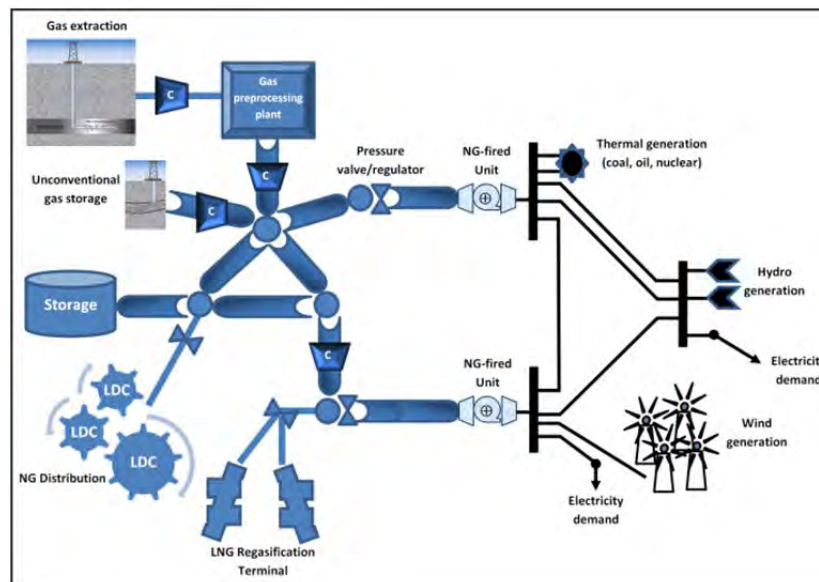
Gas extraction

C

Gas preprocessing plant

C

Unconventional gas storage

C

Pressure valve/regulator

NG-fired Unit

Thermal generation (coal, oil, nuclear)

Storage

Hydro generation

C

Electricit demand

LDC

LDC

LDC

NG Distribution

NG-fired Unit

Wind generation

Electricity demand

LNG Regasification Terminal